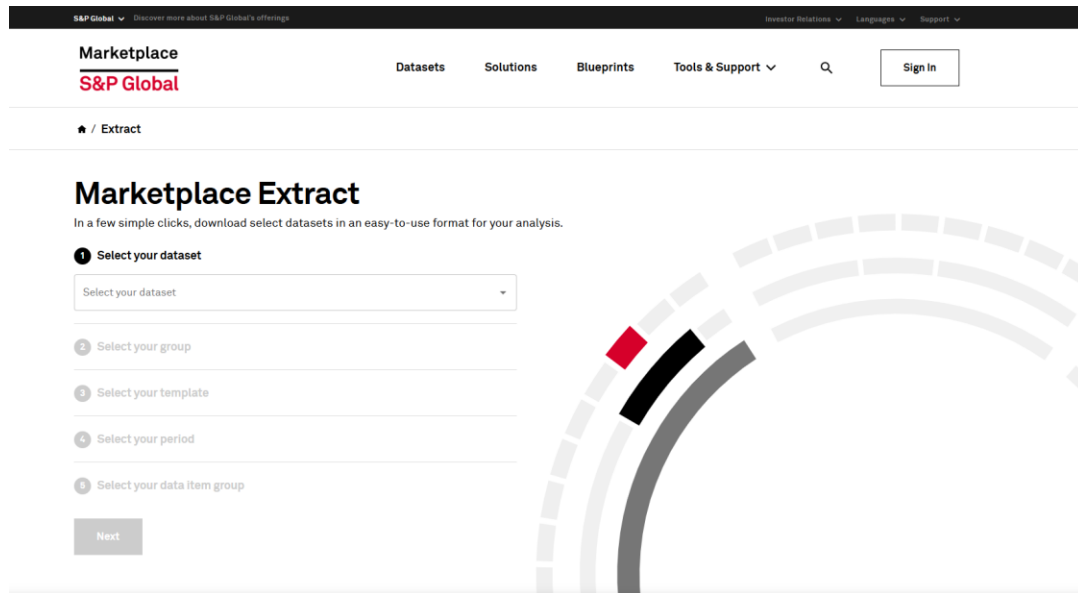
S&P Global Discover more about S&P Global's offerings

Investor Relations Languages Support

Marketplace
S&P Global

Datasets Solutions Blueprints Tools & Support

Sign In

/ Extract

Marketplace Extract

In a few simple clicks, download select datasets in an easy-to-use format for your analysis.

1 Select your dataset

Select your dataset

2 Select your group

3 Select your template

4 Select your period

5 Select your data item group

Next